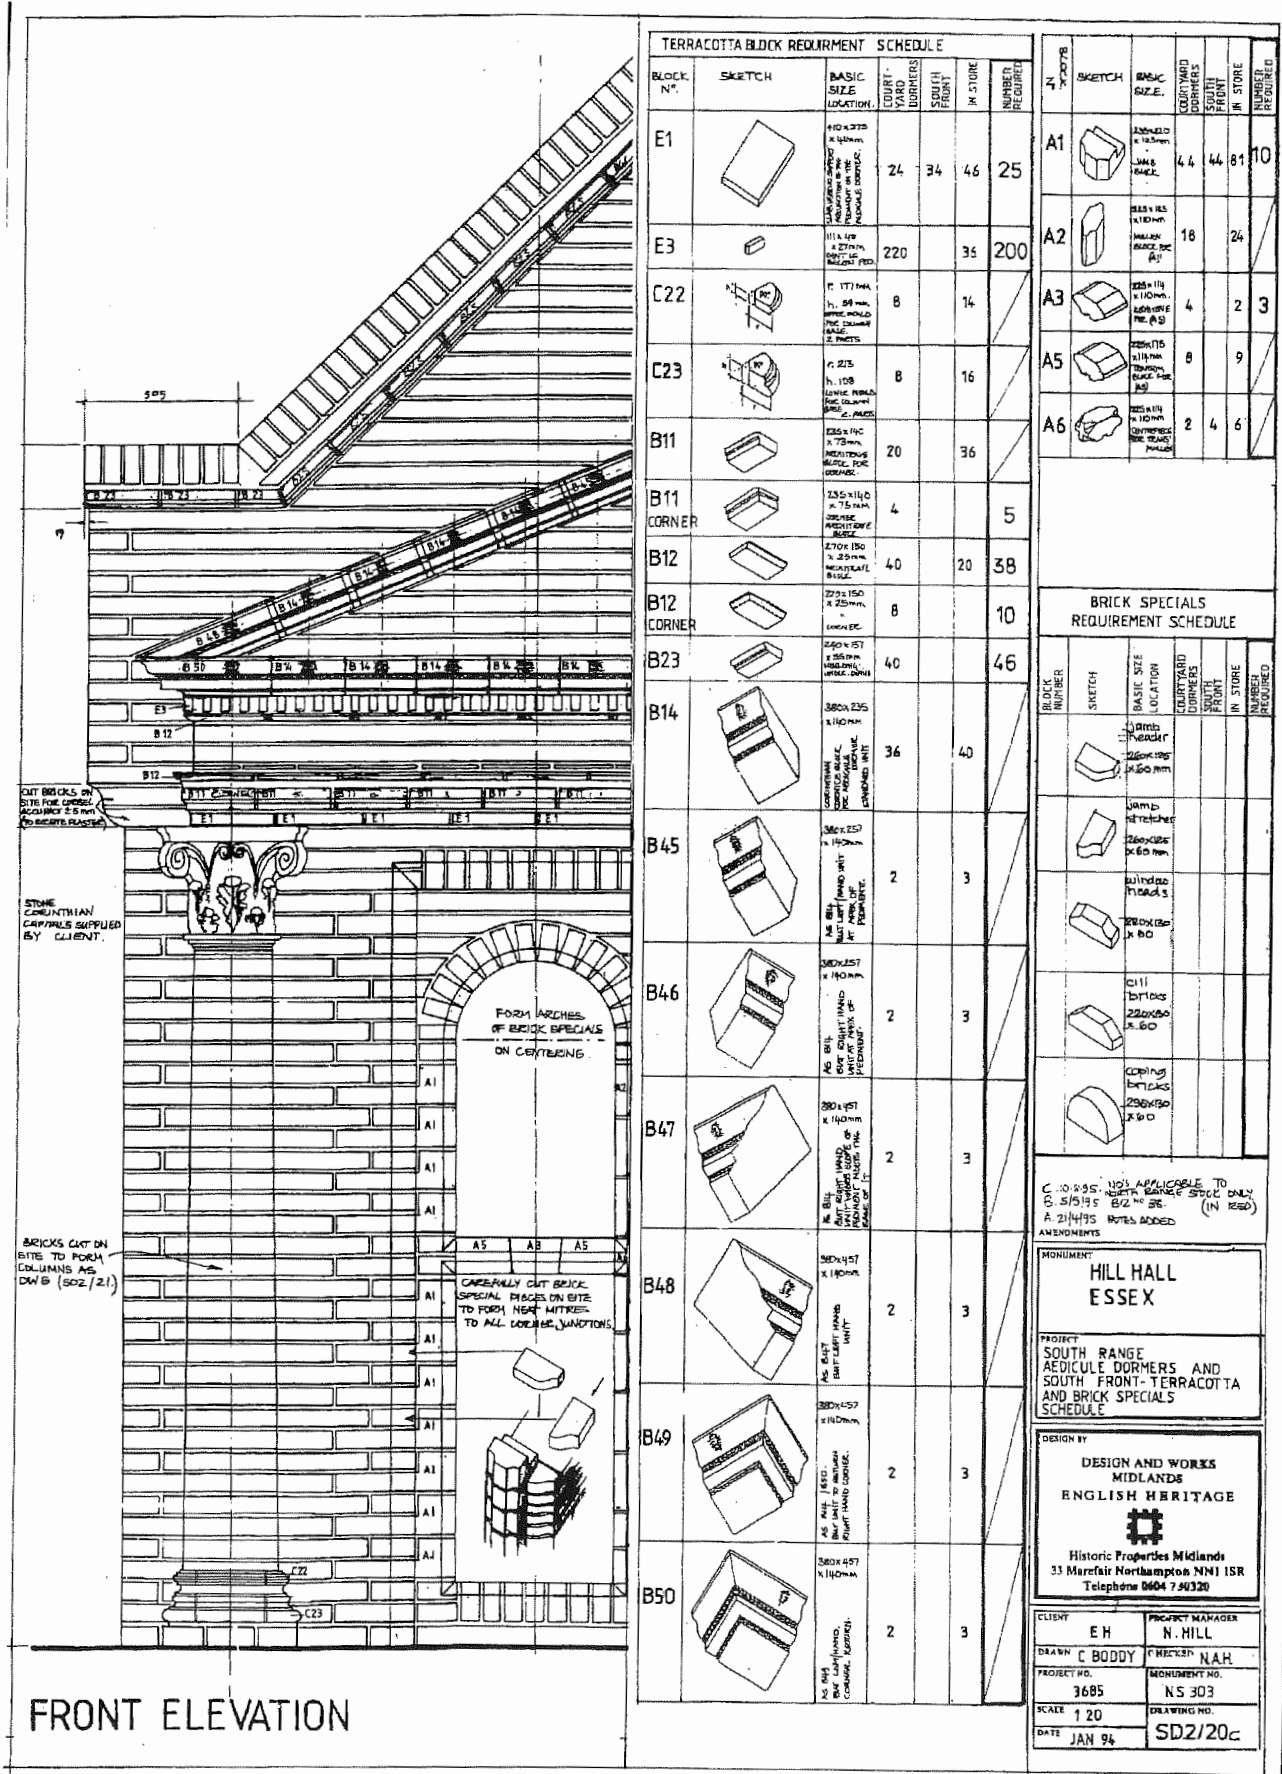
TERRACOTTA BLOCK REQUIRMENT SCHEDULE

| BLOCK Nº. | SKETCH | BASIC SIZE LOCATION. | COURT-YARD DORMERS | SOUTH FRONT | IN STORE | NUMBER REQUIRED |
|---|---|---|---|---|---|---|
| E1 | | 410x275 x 40mm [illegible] | 24 | 34 | 46 | 25 |
| E3 | | 111x 40 x 27mm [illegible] | 220 | | 35 | 200 |
| C22 | | r. 171mm h. 54mm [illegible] 2 PARTS | 8 | | 14 | |
| C23 | | r. 213 h. 108 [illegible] | 8 | | 16 | |
| B11 | | 235x140 x 73mm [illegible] | 20 | | 36 | |
| B11 CORNER | | 235x140 x 75mm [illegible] | 4 | | | 5 |
| B12 | | 270x150 x 25mm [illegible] | 40 | | 20 | 38 |
| B12 CORNER | | 270x150 x 25mm CORNER | 8 | | | 10 |
| B23 | | 240x157 x 35mm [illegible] | 40 | | | 46 |
| B14 | | 380x235 x140mm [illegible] | 36 | | 40 | |
| B45 | | 380x257 x140mm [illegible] | 2 | | 3 | |
| B46 | | 380x257 x140mm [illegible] | 2 | | 3 | |
| B47 | | 380x457 x 140mm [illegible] | 2 | | 3 | |
| B48 | | 380x457 x 140mm AS B47 BUT LEFT HAND UNIT | 2 | | 3 | |
| B49 | | 380x457 x140mm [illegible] | 2 | | 3 | |
| B50 | | 380x457 x140mm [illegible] | 2 | | 3 | |

| BLOCK Nº | SKETCH | BASIC SIZE. | COURTYARD DORMERS | SOUTH FRONT | IN STORE | NUMBER REQUIRED |
|---|---|---|---|---|---|---|
| A1 | | 235x120 x 103mm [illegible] | 44 | 44 | 81 | 10 |
| A2 | | 235x115 x110mm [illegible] | 18 | | 24 | |
| A3 | | 235x114 x 110mm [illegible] | 4 | | 2 | 3 |
| A5 | | 225x115 x114mm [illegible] | 8 | | 9 | |
| A6 | | 225x114 x 110mm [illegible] | 2 | 4 | 6 | |

BRICK SPECIALS REQUIREMENT SCHEDULE

| BLOCK NUMBER | SKETCH | BASIC SIZE LOCATION | COURTYARD DORMERS | SOUTH FRONT | IN STORE | NUMBER REQUIRED |
|---|---|---|---|---|---|---|
| | | Jamb header 260x125 x60mm | | | | |
| | | Jamb stretcher 260x125 x60mm | | | | |
| | | window heads 280x130 x60 | | | | |
| | | cill bricks 220x80 x60 | | | | |
| | | coping bricks 295x130 x60 | | | | |

C 10.8.95. NOS APPLICABLE TO NORTH RANGE STOCK ONLY (IN RED)
B 5/5/95 B2 NO 38.
A 21/4/95 NOTES ADDED
AMENDMENTS

MONUMENT
HILL HALL
ESSEX

PROJECT
SOUTH RANGE AEDICULE DORMERS AND SOUTH FRONT-TERRACOTTA AND BRICK SPECIALS SCHEDULE

DESIGN BY
DESIGN AND WORKS
MIDLANDS
ENGLISH HERITAGE
Historic Properties Midlands
33 Marefair Northampton NN1 1SR
Telephone 0604 730320

CLIENT E H
PROJECT MANAGER N. HILL
DRAWN C BODDY
CHECKED N.A.H.
PROJECT NO. 3685
MONUMENT NO. NS 303
SCALE 1 20
DRAWING NO. SD2/20c
DATE JAN 94

505
17
B 23
B 23
B 23
B 14
B 45
B 50
B14
E3
B 12
B12
B11
E1
CUT BRICKS ON SITE FOR CORBEL ACCURACY ±5mm (TO RECEIVE PLASTER)
STONE CORINTHIAN CAPITALS SUPPLIED BY CLIENT.
FORM ARCHES OF BRICK SPECIALS ON CENTERING
A1
A2
A5
A3
BRICKS CUT ON SITE TO FORM COLUMNS AS DWG (SD2/21)
CAREFULLY CUT BRICK SPECIAL PIECES ON SITE TO FORM NEAT MITRES TO ALL CORNER JUNCTIONS
C22
C23
FRONT ELEVATION